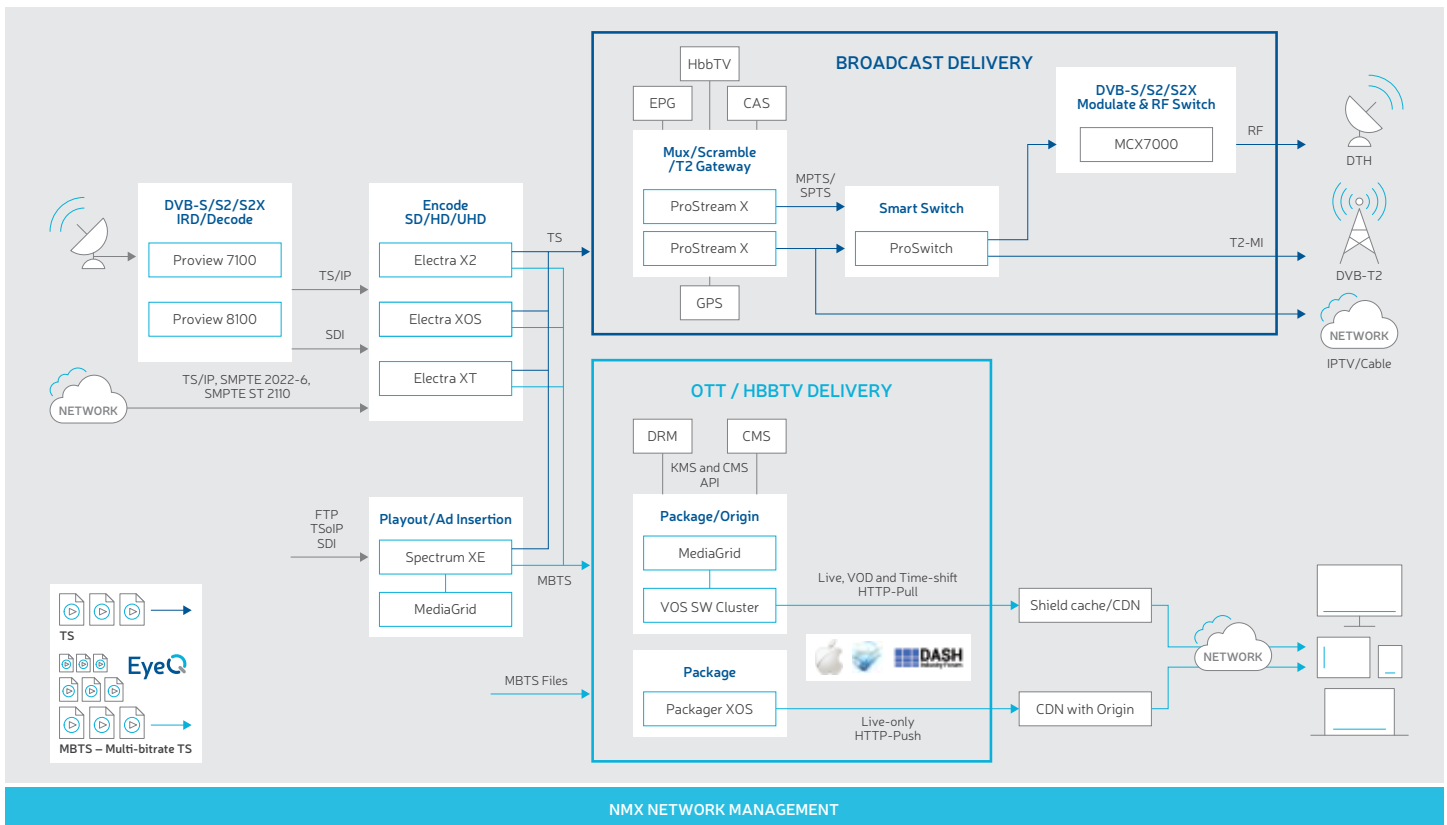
BROADCAST DELIVERY

HbbTV
EPG
CAS
Mux/Scramble /T2 Gateway
ProStream X
ProStream X
GPS

MPTS/ SPTS

Smart Switch
ProSwitch

DVB-S/S2/S2X Modulate & RF Switch
MCX7000

RF
DTH
T2-MI
DVB-T2
NETWORK
IPTV/Cable

DVB-S/S2/S2X IRD/Decode
Proview 7100
Proview 8100

TS/IP
SDI

NETWORK
TS/IP, SMPTE 2022-6, SMPTE ST 2110

Encode SD/HD/UHD
Electra X2
Electra XOS
Electra XT

TS

FTP
TSoIP
SDI

Playout/Ad Insertion
Spectrum XE
MediaGrid

MBTS

OTT / HBBTV DELIVERY

DRM
CMS
KMS and CMS API

Package/Origin
MediaGrid
VOS SW Cluster

Live, VOD and Time-shift HTTP-Pull

Shield cache/CDN

DASH

Package
Packager XOS

MBTS Files

Live-only HTTP-Push

CDN with Origin

NETWORK

TS
EyeQ
MBTS – Multi-bitrate TS

NMX NETWORK MANAGEMENT